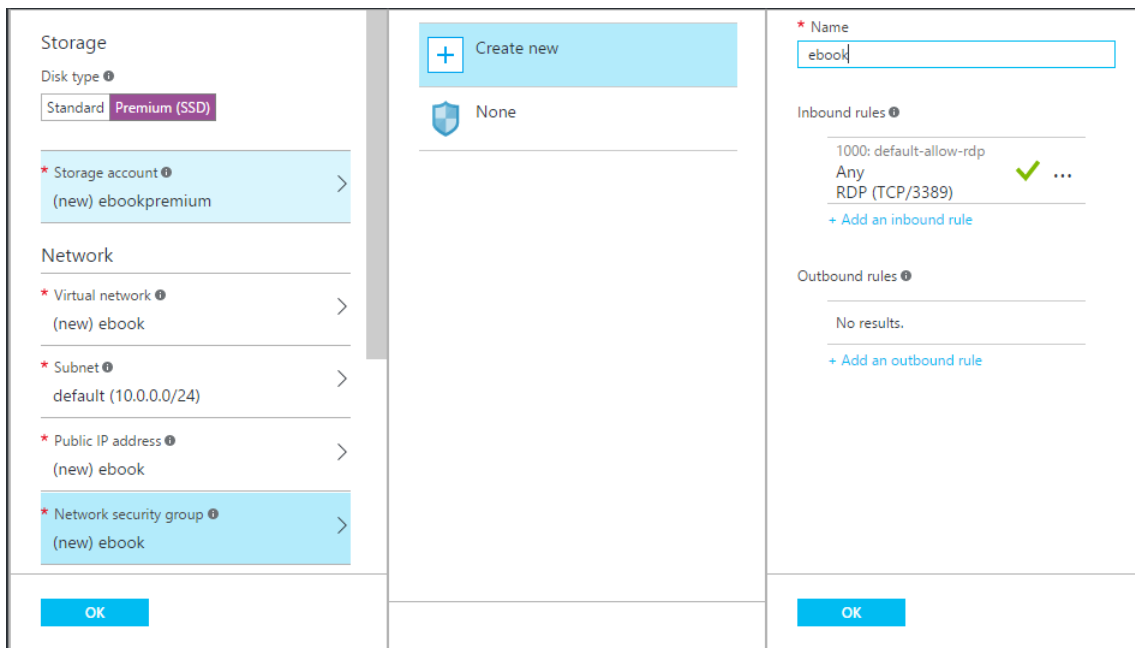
Storage

Disk type

Standard | Premium (SSD)

* Storage account
(new) ebookpremium

Network

* Virtual network
(new) ebook

* Subnet
default (10.0.0.0/24)

* Public IP address
(new) ebook

* Network security group
(new) ebook

OK

Create new

None

* Name
ebook

Inbound rules

1000: default-allow-rdp
Any
RDP (TCP/3389)

+ Add an inbound rule

Outbound rules

No results.

+ Add an outbound rule

OK